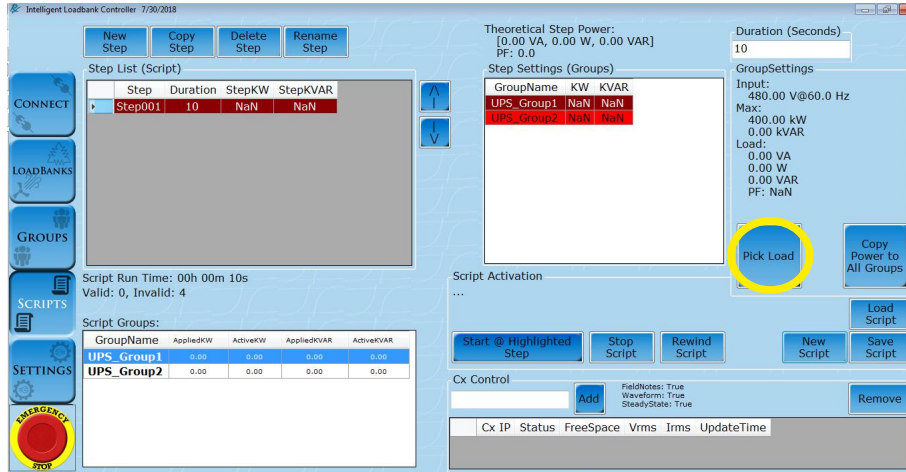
Intelligent Loadbank Controller 7/30/2018

New Step
Copy Step
Delete Step
Rename Step

Theoretical Step Power:
[0.00 VA, 0.00 W, 0.00 VAR]
PF: 0.0

Duration (Seconds)
10

CONNECT
LOADBANKS
GROUPS
SCRIPTS
SETTINGS
EMERGENCY STOP

Step List (Script)

| Step | Duration | StepKW | StepKVAR |
|---|---|---|---|
| Step001 | 10 | NaN | NaN |

Step Settings (Groups)

| GroupName | KW | KVAR |
|---|---|---|
| UPS_Group1 | NaN | NaN |
| UPS_Group2 | NaN | NaN |

GroupSettings
Input:
480.00 V@60.0 Hz
Max:
400.00 kW
0.00 kVAR
Load:
0.00 VA
0.00 W
0.00 VAR
PF: NaN

Pick Load
Copy Power to All Groups

Script Run Time: 00h 00m 10s
Valid: 0, Invalid: 4

Script Activation
...

Script Groups:

| GroupName | AppliedKW | ActiveKW | AppliedKVAR | ActiveKVAR |
|---|---|---|---|---|
| UPS_Group1 | 0.00 | 0.00 | 0.00 | 0.00 |
| UPS_Group2 | 0.00 | 0.00 | 0.00 | 0.00 |

Start @ Highlighted Step
Stop Script
Rewind Script
New Script
Load Script
Save Script

Cx Control
Add
FieldNotes: True
Waveform: True
SteadyState: True
Remove

| Cx IP | Status | FreeSpace | Vrms | Irms | UpdateTime |
|---|---|---|---|---|---|